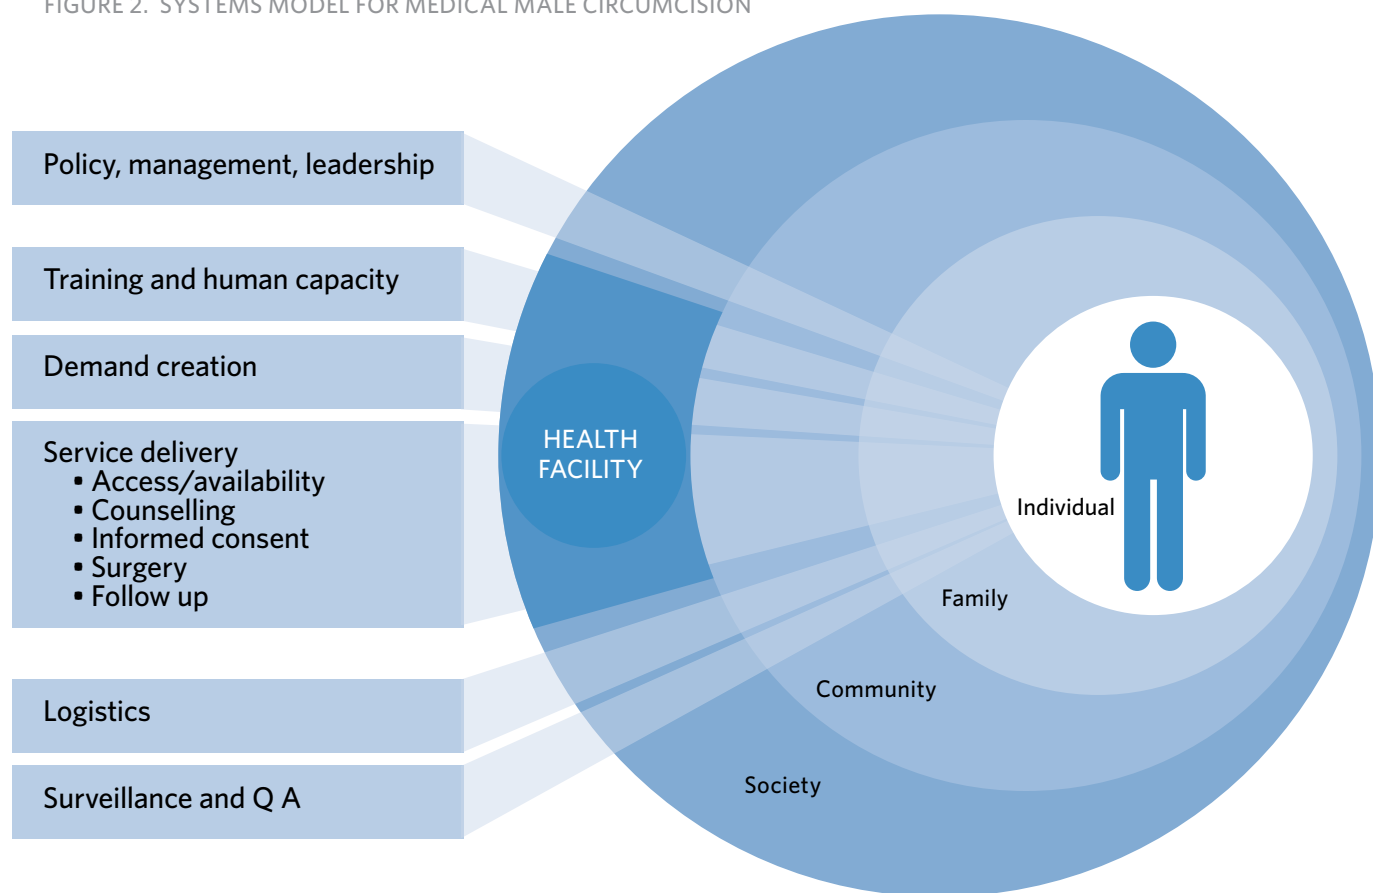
FIGURE 2. SYSTEMS MODEL FOR MEDICAL MALE CIRCUMCISION

Policy, management, leadership

Training and human capacity

Demand creation

Service delivery
• Access/availability
• Counselling
• Informed consent
• Surgery
• Follow up

Logistics

Surveillance and Q A

HEALTH FACILITY

Individual

Family

Community

Society